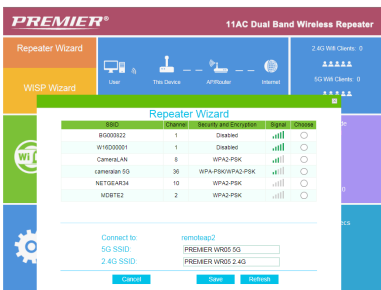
PREMIER®

11AC Dual Band Wireless Repeater

Repeater Wizard

WISP Wizard

User

This Device

AP/Router

Internet

2.4G Wifi Clients: 0

5G Wifi Clients: 0

Repeater Wizard

| SSID | Channel | Security and Encryption | Signal | Choose |
|---|---|---|---|---|
| BG000922 | 1 | Disabled | | |
| W16D00001 | 1 | Disabled | | |
| CameraLAN | 8 | WPA2-PSK | | |
| cameraian 5G | 36 | WPA-PSK/WPA2-PSK | | |
| NETGEAR34 | 10 | WPA2-PSK | | |
| MOBTE2 | 2 | WPA/WPA2-PSK | | |

Connect to: remoteap2

5G SSID: PREMIER WR05 5G

2.4G SSID: PREMIER WR05 2.4G

Cancel

Save

Refresh